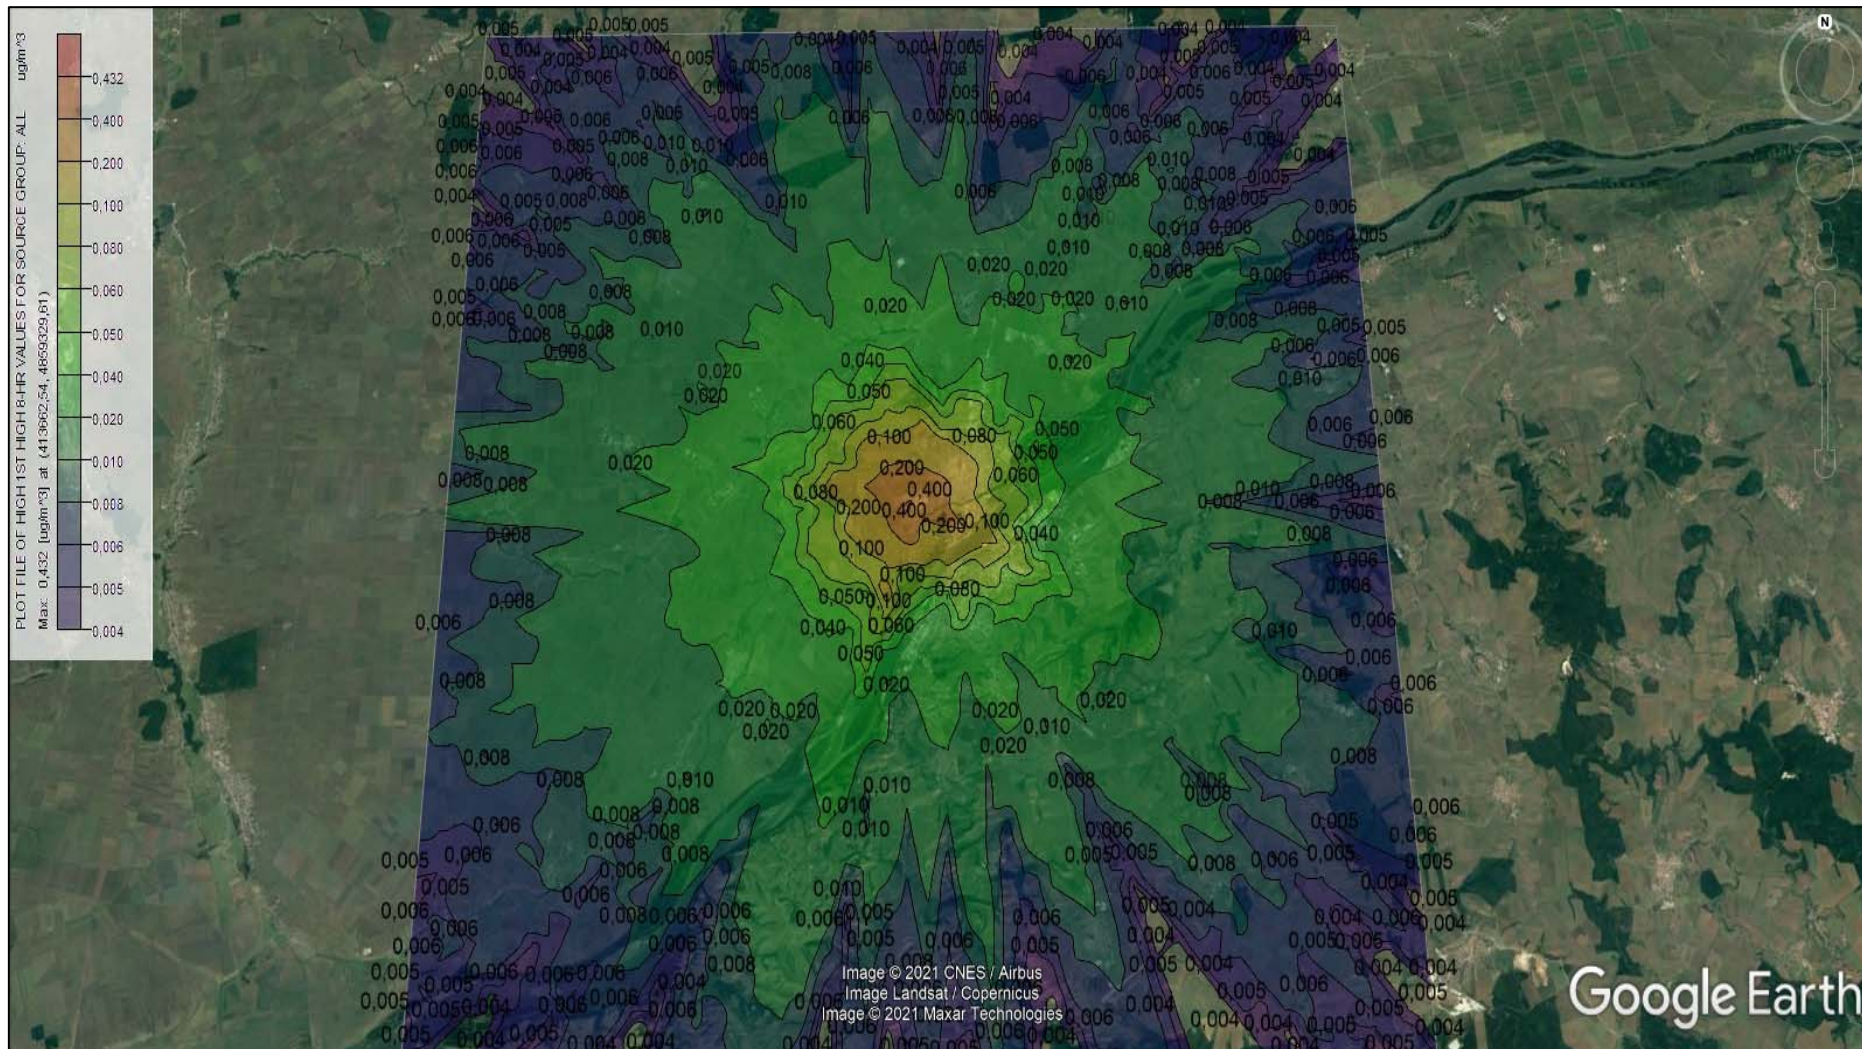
PLOT FILE OF HIGH 1ST HIGH 8-HR VALUES FOR SOURCE GROUP: ALL
Max: 0,432 [ug/m^3] at (413662,54, 4859329,61)
ug/m^3

0,432
0,400
0,200
0,100
0,080
0,060
0,050
0,040
0,020
0,010
0,008
0,006
0,005
0,004

0,400
0,400
0,200
0,200
0,200
0,100
0,100
0,100
0,100
0,100
0,080
0,080
0,060
0,060
0,060
0,050
0,050
0,050
0,050
0,050
0,040
0,040
0,040
0,020
0,020
0,020
0,020
0,010
0,008
0,006
0,005
0,004

N

Image © 2021 CNES / Airbus
Image Landsat / Copernicus
Image © 2021 Maxar Technologies

Google Earth